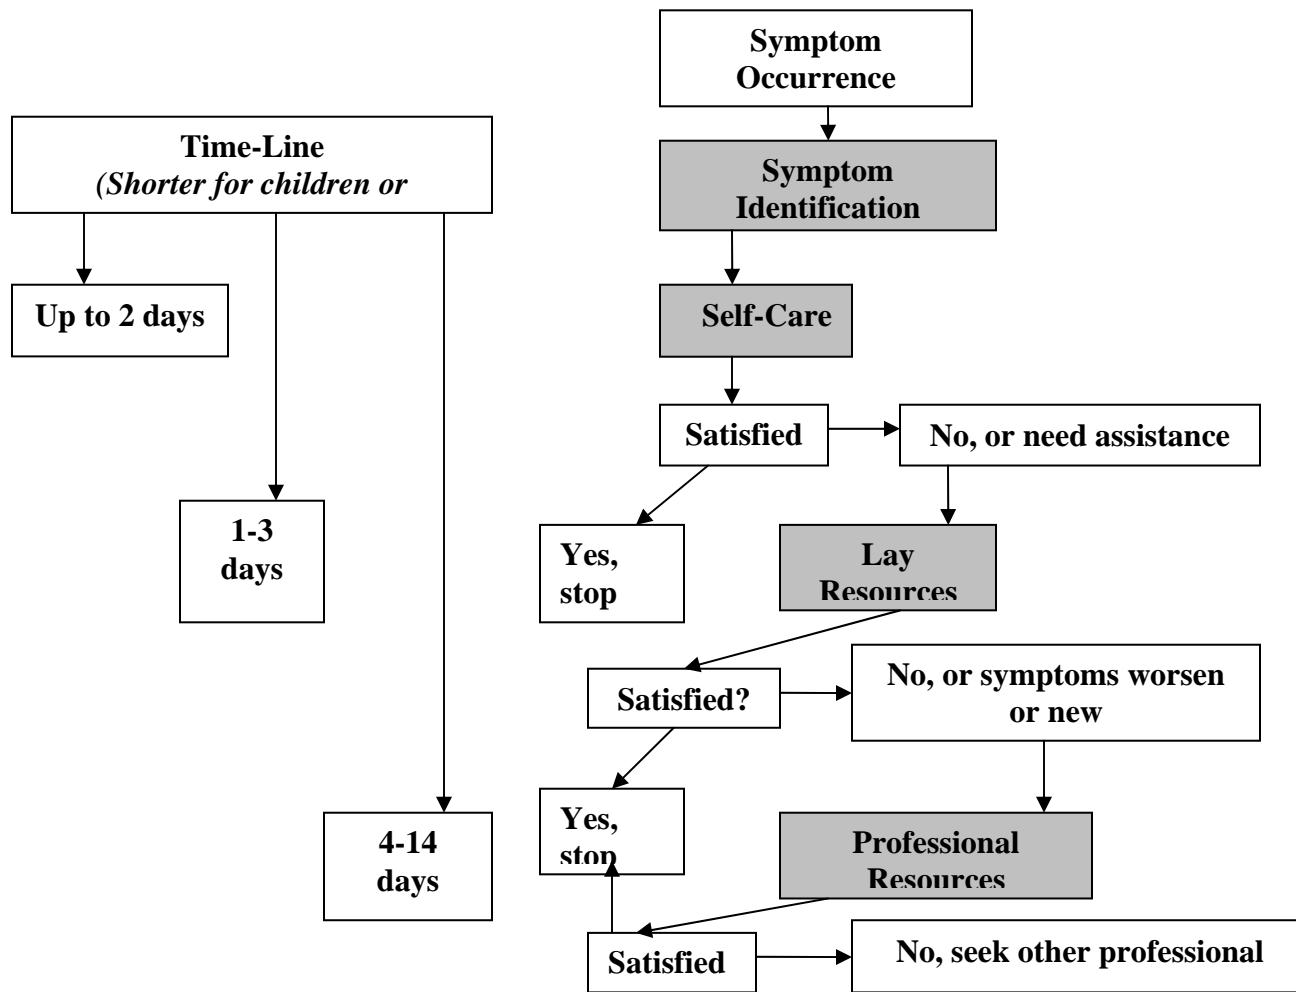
Time-Line
*(Shorter for children or*

Up to 2 days

1-3 days

4-14 days

Symptom Occurrence

Symptom Identification

Self-Care

Satisfied

No, or need assistance

Yes, stop

Lay Resources

Satisfied?

No, or symptoms worsen or new

Yes, stop

Professional Resources

Satisfied

No, seek other professional